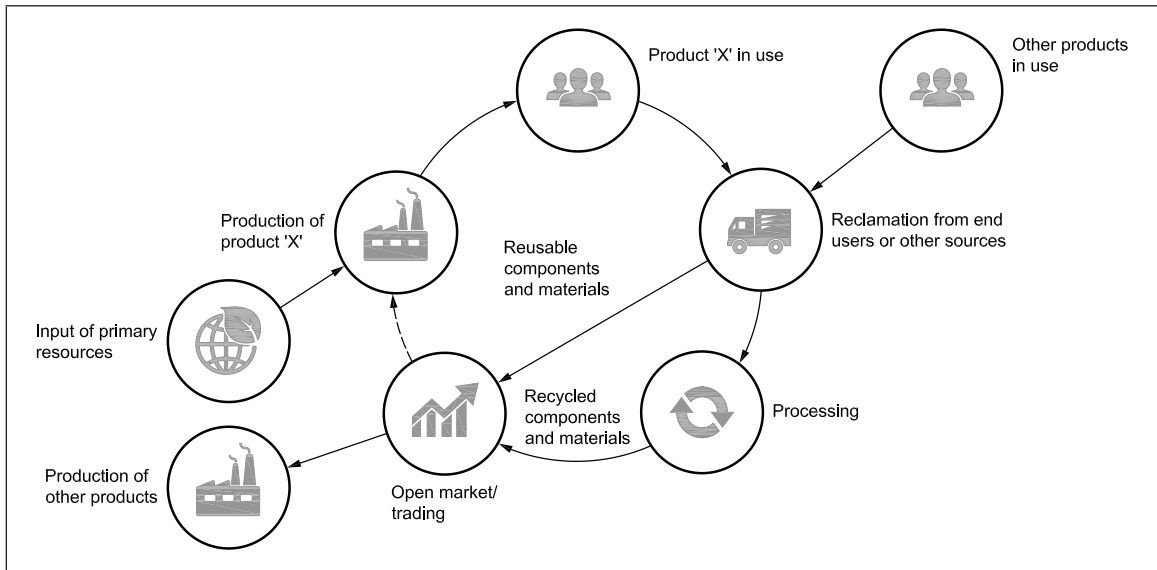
Product 'X' in use

Other products in use

Production of product 'X'

Reclamation from end users or other sources

Reusable components and materials

Input of primary resources

Recycled components and materials

Processing

Production of other products

Open market/ trading